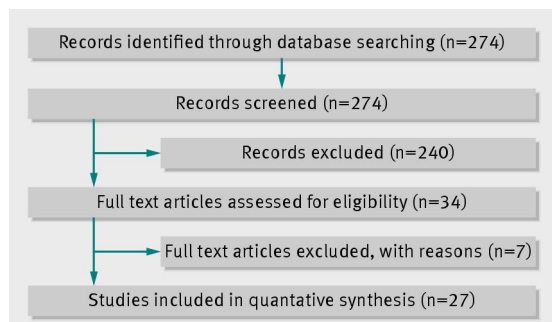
Records identified through database searching (n=274)

Records screened (n=274)

Records excluded (n=240)

Full text articles assessed for eligibility (n=34)

Full text articles excluded, with reasons (n=7)

Studies included in quantative synthesis (n=27)